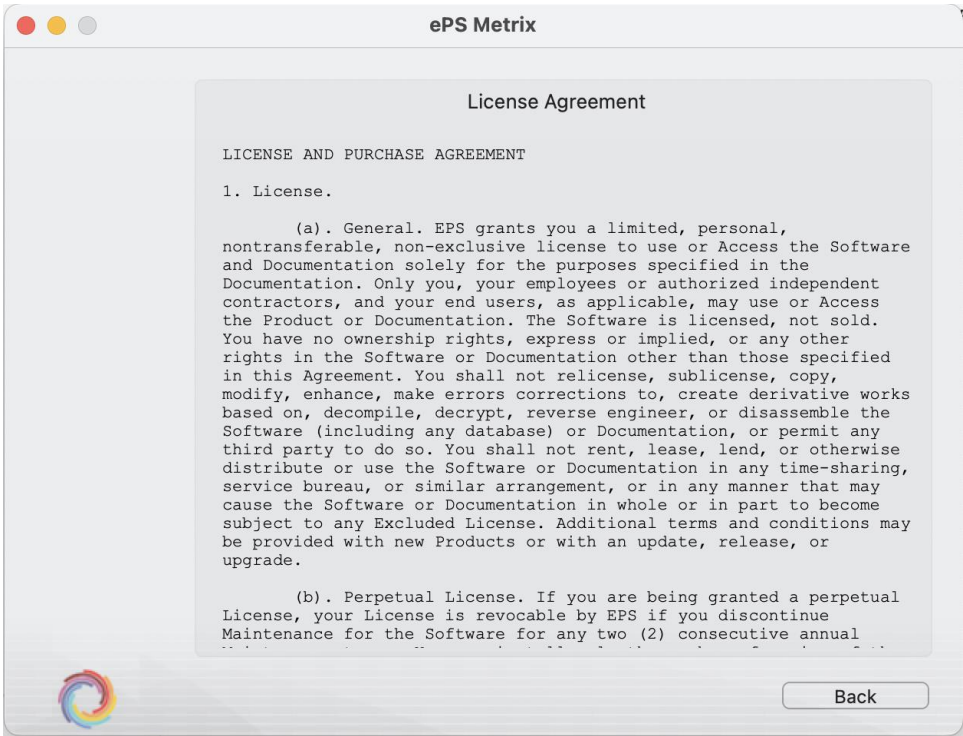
ePS Metrix

License Agreement

LICENSE AND PURCHASE AGREEMENT

1. License.

(a). General. EPS grants you a limited, personal, nontransferable, non-exclusive license to use or Access the Software and Documentation solely for the purposes specified in the Documentation. Only you, your employees or authorized independent contractors, and your end users, as applicable, may use or Access the Product or Documentation. The Software is licensed, not sold. You have no ownership rights, express or implied, or any other rights in the Software or Documentation other than those specified in this Agreement. You shall not relicense, sublicense, copy, modify, enhance, make errors corrections to, create derivative works based on, decompile, decrypt, reverse engineer, or disassemble the Software (including any database) or Documentation, or permit any third party to do so. You shall not rent, lease, lend, or otherwise distribute or use the Software or Documentation in any time-sharing, service bureau, or similar arrangement, or in any manner that may cause the Software or Documentation in whole or in part to become subject to any Excluded License. Additional terms and conditions may be provided with new Products or with an update, release, or upgrade.

(b). Perpetual License. If you are being granted a perpetual License, your License is revocable by EPS if you discontinue Maintenance for the Software for any two (2) consecutive annual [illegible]

Back